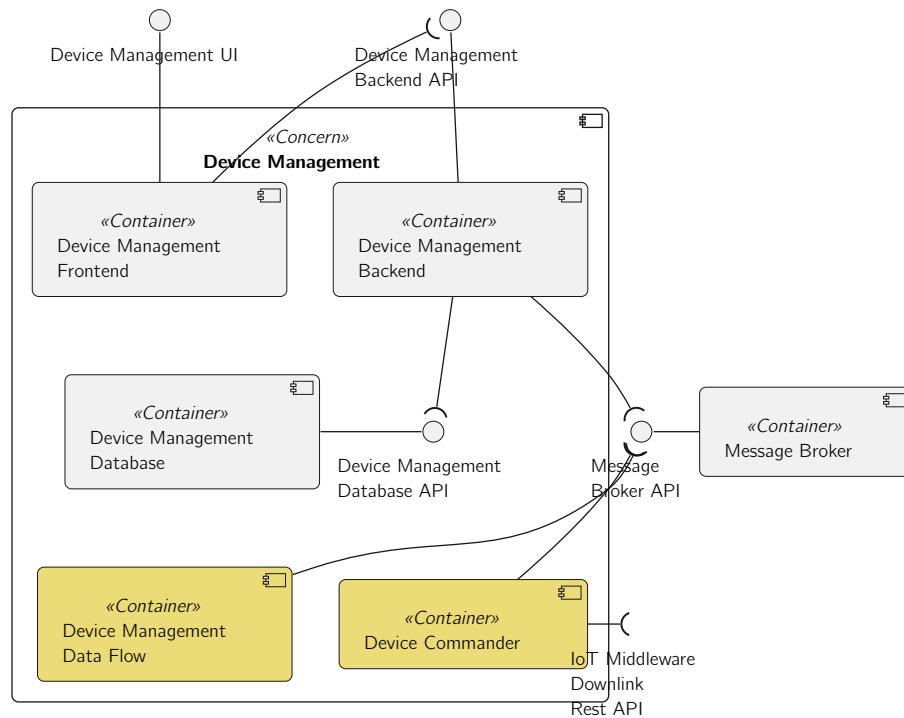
Device Management UI

Device Management
Backend API

«Concern»
Device Management

«Container»
Device Management
Frontend

«Container»
Device Management
Backend

«Container»
Device Management
Database

Device Management
Database API

Message
Broker API

«Container»
Message Broker

«Container»
Device Management
Data Flow

«Container»
Device Commander

IoT Middleware
Downlink
Rest API